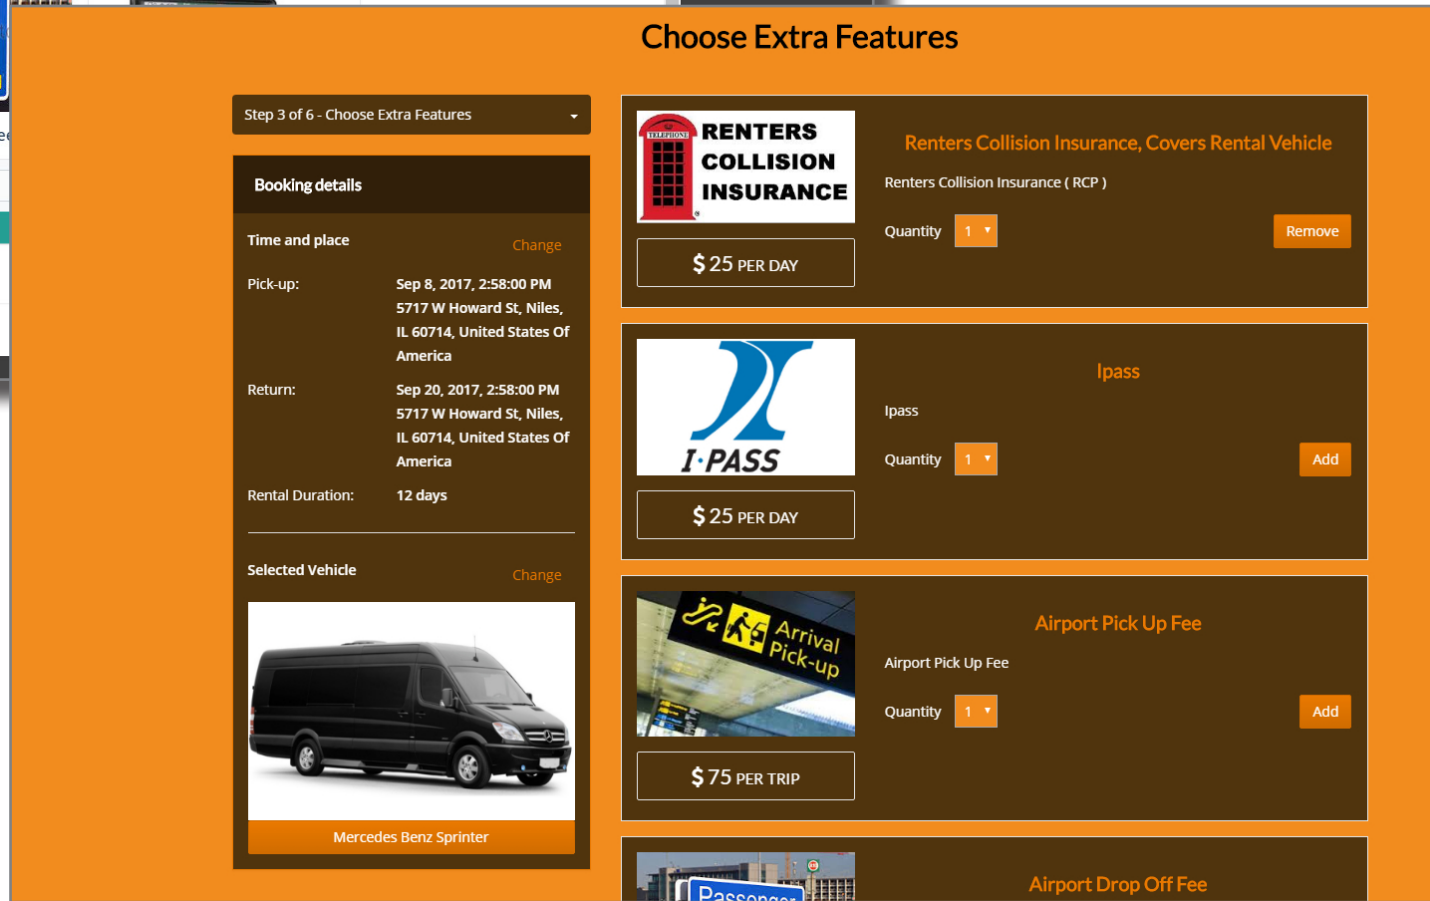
Choose Extra Features

Step 3 of 6 - Choose Extra Features

Booking details

Time and place
Change

Pick-up: Sep 8, 2017, 2:58:00 PM 5717 W Howard St, Niles, IL 60714, United States Of America

Return: Sep 20, 2017, 2:58:00 PM 5717 W Howard St, Niles, IL 60714, United States Of America

Rental Duration: 12 days

Selected Vehicle
Change

Mercedes Benz Sprinter

TELEPHONE
RENTERS COLLISION INSURANCE

$ 25 PER DAY

Renters Collision Insurance, Covers Rental Vehicle

Renters Collision Insurance ( RCP )

Quantity 1

Remove

I·PASS

$ 25 PER DAY

Ipass

Ipass

Quantity 1

Add

Arrival Pick-up

$ 75 PER TRIP

Airport Pick Up Fee

Airport Pick Up Fee

Quantity 1

Add

Passenger

Airport Drop Off Fee